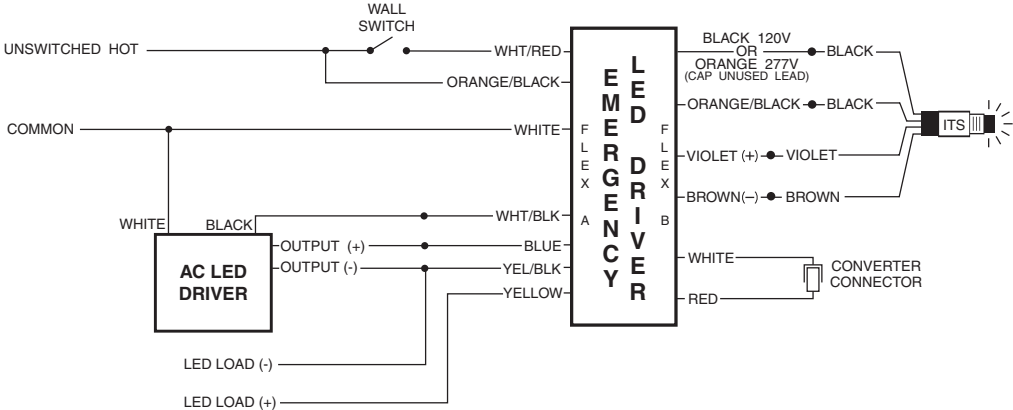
WALL SWITCH

UNSWITCHED HOT

WHT/RED

ORANGE/BLACK

COMMON

WHITE

WHITE

BLACK

WHT/BLK

AC LED DRIVER

OUTPUT (+)

BLUE

OUTPUT (-)

YEL/BLK

YELLOW

LED LOAD (-)

LED LOAD (+)

EMERGENCY

LED DRIVER

FLEX A

FLEX B

BLACK 120V OR ORANGE 277V (CAP UNUSED LEAD)

BLACK

ORANGE/BLACK

BLACK

VIOLET (+)

VIOLET

BROWN(–)

BROWN

ITS

WHITE

RED

CONVERTER CONNECTOR